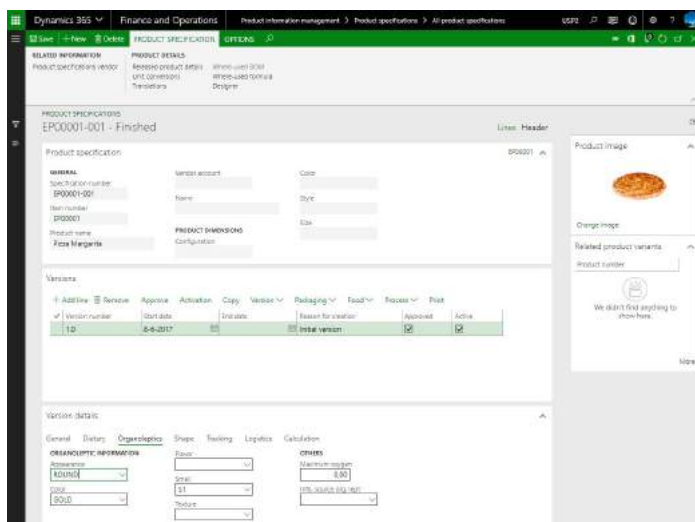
Dynamics 365 Finance and Operations Product information management > Product specifications > All product specifications USMF

Save + New Delete PRODUCT SPECIFICATION OPTIONS

RELATED INFORMATION
Product specifications vendor

PRODUCT DETAILS
Released product details
Unit conversions
Translations
Where-used BOM
Where-used formula
Designer

PRODUCT SPECIFICATIONS
EP00001-001 - Finished

Lines Header

Product specification

EP00001

GENERAL
Specification number
EP00001-001
Item number
EP00001
Product name
Pizza Margarita

Vendor account

Name

PRODUCT DIMENSIONS
Configuration

Color

Style

Size

Product image

Change image

Related product variants

Product number

We didn't find anything to show here.

More

Versions

+ Add line Remove Approve Activation Copy Version Packaging Food Process Print

| ✓ | Version number | Start date | End date | Reason for creation | Approved | Active |
|---|---|---|---|---|---|---|
| | 1.0 | 6-6-2017 | | Initial version | ☑ | ☑ |

Version details

General Dietary Organoleptics Shape Tracking Logistics Calculation

ORGANOLEPTIC INFORMATION
Appearance
ROUND
Color
BOLD

Flavor

Smell
S1
Texture

OTHERS
Maximum oxygen
0,00
HB source (kg/agt)